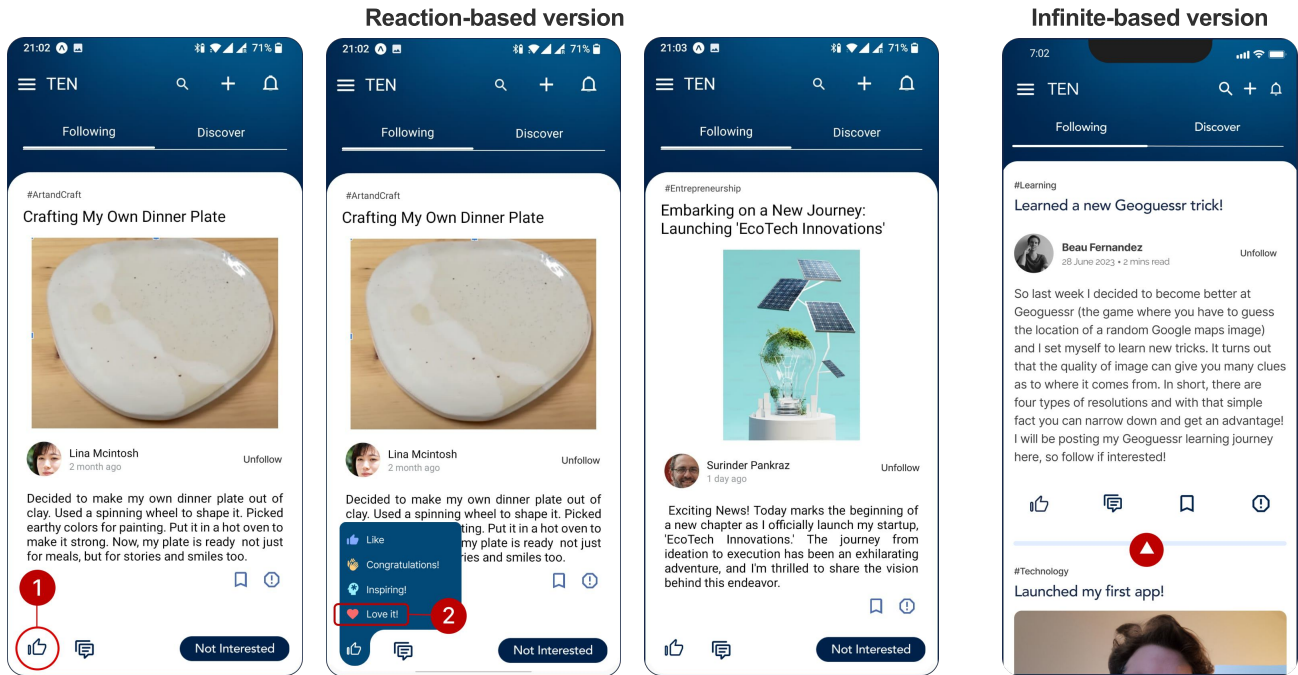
Reaction-based version

21:02 71%

TEN

Following Discover

#ArtandCraft

Crafting My Own Dinner Plate

Lina Mcintosh
2 month ago

Unfollow

Decided to make my own dinner plate out of clay. Used a spinning wheel to shape it. Picked earthy colors for painting. Put it in a hot oven to make it strong. Now, my plate is ready not just for meals, but for stories and smiles too.

1

Not Interested

21:02 71%

TEN

Following Discover

#ArtandCraft

Crafting My Own Dinner Plate

Lina Mcintosh
2 month ago

Unfollow

Decided to make my own dinner plate out of clay. Used a spinning wheel to shape it. Picked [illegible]ting. Put it in a hot oven to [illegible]my plate is ready not just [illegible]ries and smiles too.

Like

Congratulations!

Inspiring!

Love it!

2

Not Interested

21:03 71%

TEN

Following Discover

#Entrepreneurship

Embarking on a New Journey: Launching 'EcoTech Innovations'

Surinder Pankraz
1 day ago

Unfollow

Exciting News! Today marks the beginning of a new chapter as I officially launch my startup, 'EcoTech Innovations.' The journey from ideation to execution has been an exhilarating adventure, and I'm thrilled to share the vision behind this endeavor.

Not Interested

Infinite-based version

7:02

TEN

Following Discover

#Learning

Learned a new Geoguessr trick!

Beau Fernandez
28 June 2023 • 2 mins read

Unfollow

So last week I decided to become better at Geoguessr (the game where you have to guess the location of a random Google maps image) and I set myself to learn new tricks. It turns out that the quality of image can give you many clues as to where it comes from. In short, there are four types of resolutions and with that simple fact you can narrow down and get an advantage! I will be posting my Geoguessr learning journey here, so follow if interested!

#Technology

Launched my first app!